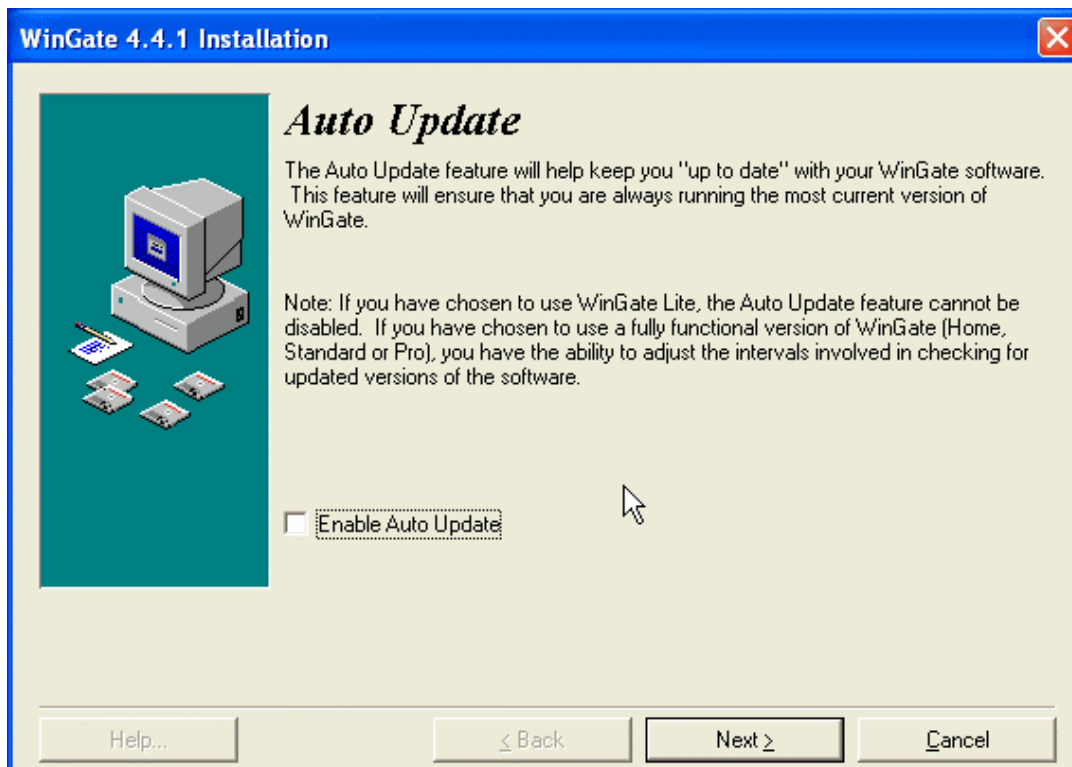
WinGate 4.4.1 Installation

Auto Update

The Auto Update feature will help keep you "up to date" with your WinGate software. This feature will ensure that you are always running the most current version of WinGate.

Note: If you have chosen to use WinGate Lite, the Auto Update feature cannot be disabled. If you have chosen to use a fully functional version of WinGate (Home, Standard or Pro), you have the ability to adjust the intervals involved in checking for updated versions of the software.

Enable Auto Update

Help...

< Back

Next >

Cancel